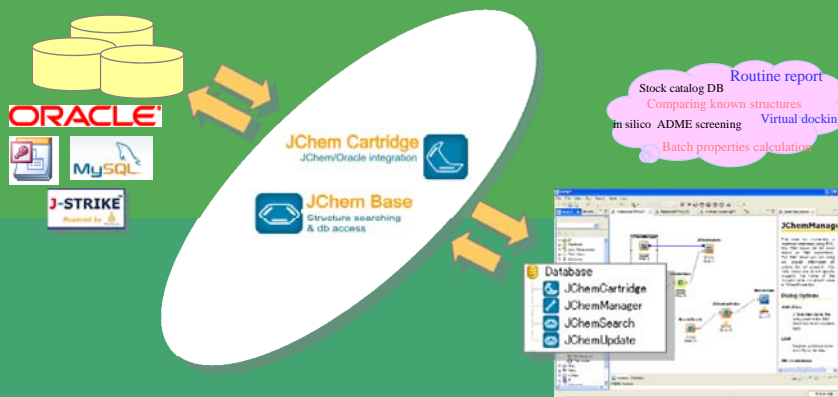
ORACLE

MySQL

J-STRIKE
Powered by

JChem Cartridge
JChem/Oracle integration

JChem Base
Structure searching & db access

Routine report
Stock catalog DB
Comparing known structures
in silico ADME screening
Virtual dockin
Batch properties calculation

Database
JChemCartridge
JChemManager
JChemSearch
JChemUpdate

JChemManag